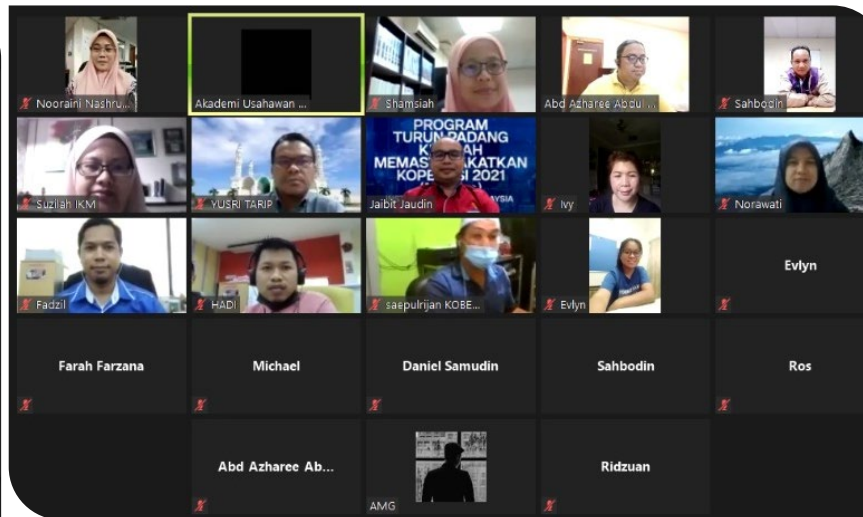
Nooraini Nashru...

Akademi Usahawan ...

Shamsiah

Abd Azharee Abdul...

Sahbodin

Suzilah IKM

YUSRI TARIP

PROGRAM TURUN PADANG K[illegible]AH MEMAS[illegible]AKATKAN KOPE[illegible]SI 2021 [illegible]YSIA

Jaibit Jaudin

Ivy

Norawati

Fadzil

HADI

saepulrijan KOBE...

Evlyn

Evlyn

Farah Farzana

Michael

Daniel Samudin

Sahbodin

Ros

Abd Azharee Ab...

AMG

Ridzuan